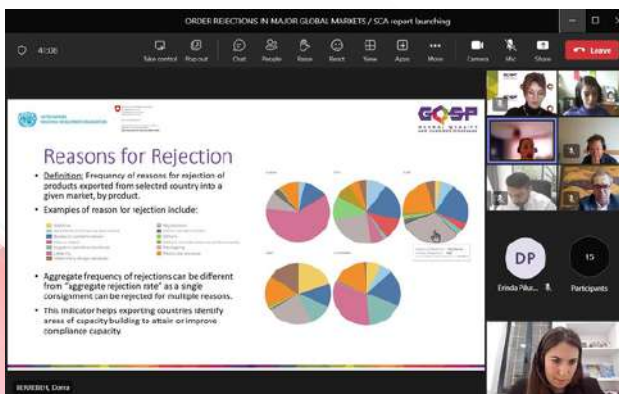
ORDER REJECTIONS IN MAJOR GLOBAL MARKETS / SCA report launching

40:08

Take control
Pop out
Chat
People
Raise
React
View
Apps
More
Camera
Mic
Share
Leave

GQSP

Reasons for Rejection

• Definition: Frequency of reasons for rejection of products exported from selected country into a given market, by product.

• Examples of reason for rejection include:

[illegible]

• Aggregate frequency of rejections can be different from "aggregate rejection rate" as a single consignment can be rejected for multiple reasons.

• This indicator helps exporting countries identify areas of capacity building to attain or improve compliance capacity.

DP
Erinda Pilur...

15
Participants

BERBERI, Dora